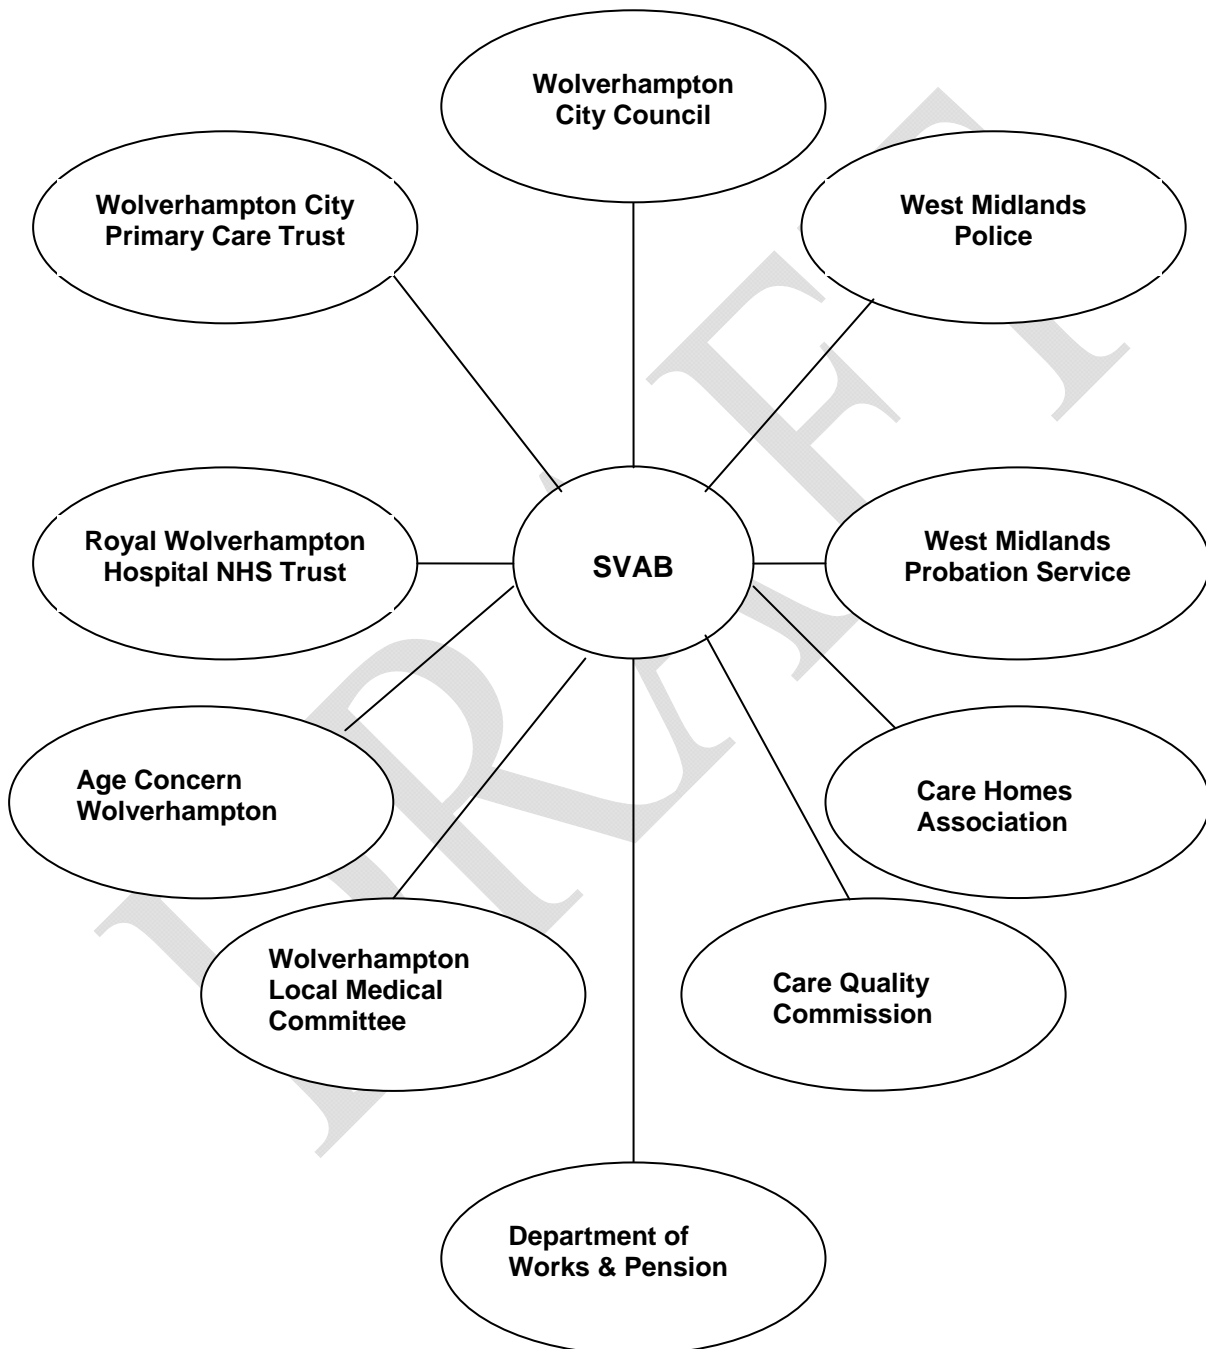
Wolverhampton City Council

Wolverhampton City Primary Care Trust

West Midlands Police

Royal Wolverhampton Hospital NHS Trust

SVAB

West Midlands Probation Service

Age Concern Wolverhampton

Care Homes Association

Wolverhampton Local Medical Committee

Care Quality Commission

Department of Works & Pension

DRAFT